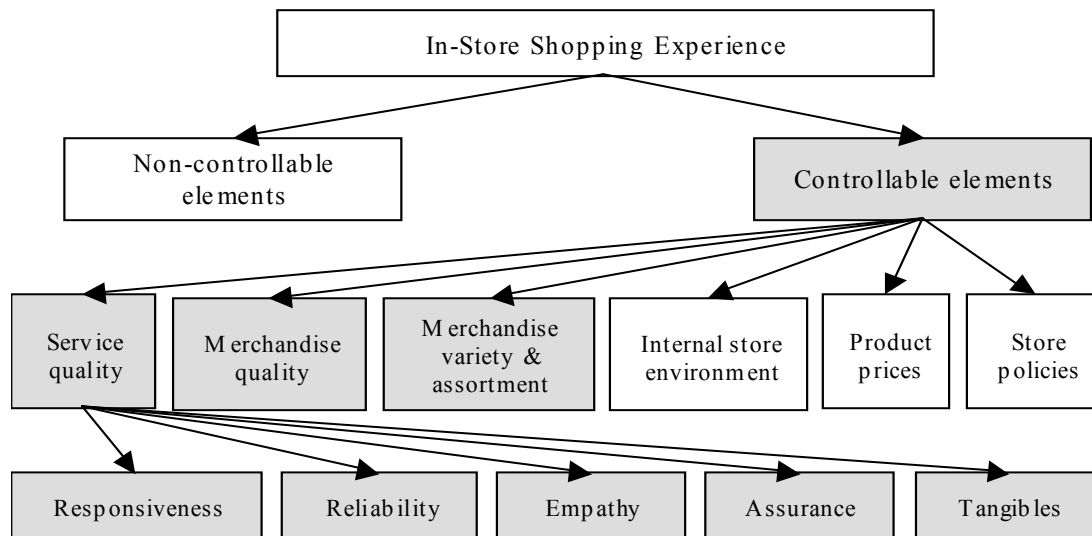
In-Store Shopping Experience

Non-controllable elements

Controllable elements

Service quality

Merchandise quality

Merchandise variety & assortment

Internal store environment

Product prices

Store policies

Responsiveness

Reliability

Empathy

Assurance

Tangibles